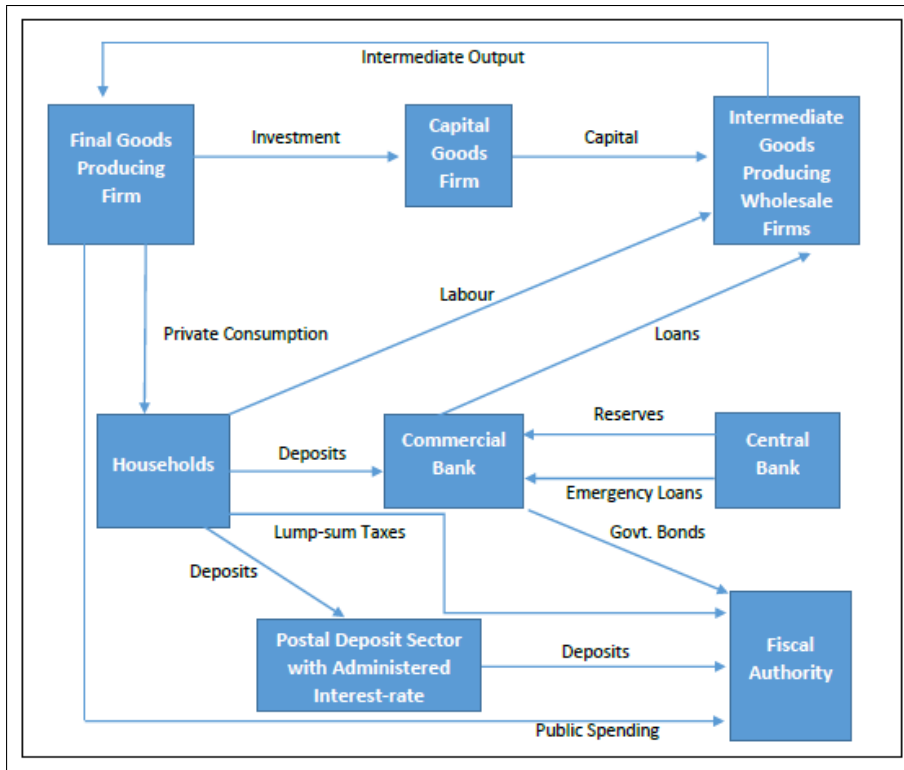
Intermediate Output

Final Goods Producing Firm

Investment

Capital Goods Firm

Capital

Intermediate Goods Producing Wholesale Firms

Labour

Private Consumption

Loans

Households

Deposits

Commercial Bank

Reserves

Central Bank

Emergency Loans

Lump-sum Taxes

Govt. Bonds

Deposits

Postal Deposit Sector with Administered Interest-rate

Deposits

Fiscal Authority

Public Spending